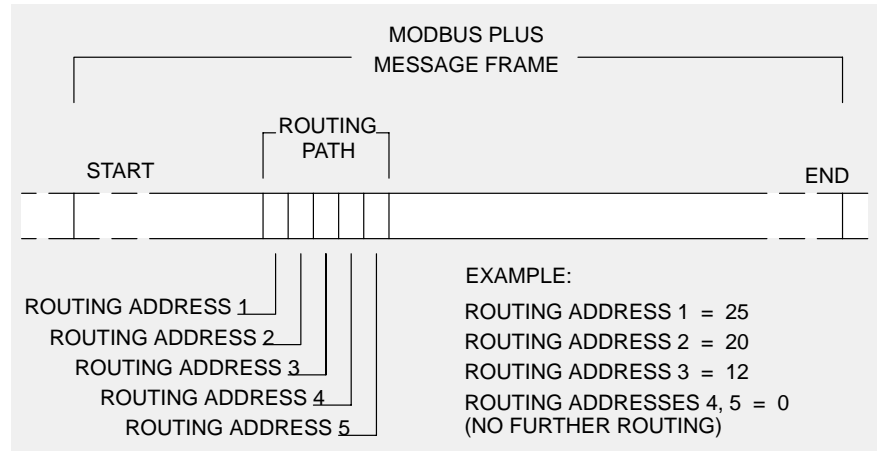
MODBUS PLUS
MESSAGE FRAME

ROUTING
PATH

START

END

ROUTING ADDRESS 1
ROUTING ADDRESS 2
ROUTING ADDRESS 3
ROUTING ADDRESS 4
ROUTING ADDRESS 5

EXAMPLE:

ROUTING ADDRESS 1 = 25
ROUTING ADDRESS 2 = 20
ROUTING ADDRESS 3 = 12
ROUTING ADDRESSES 4, 5 = 0
(NO FURTHER ROUTING)